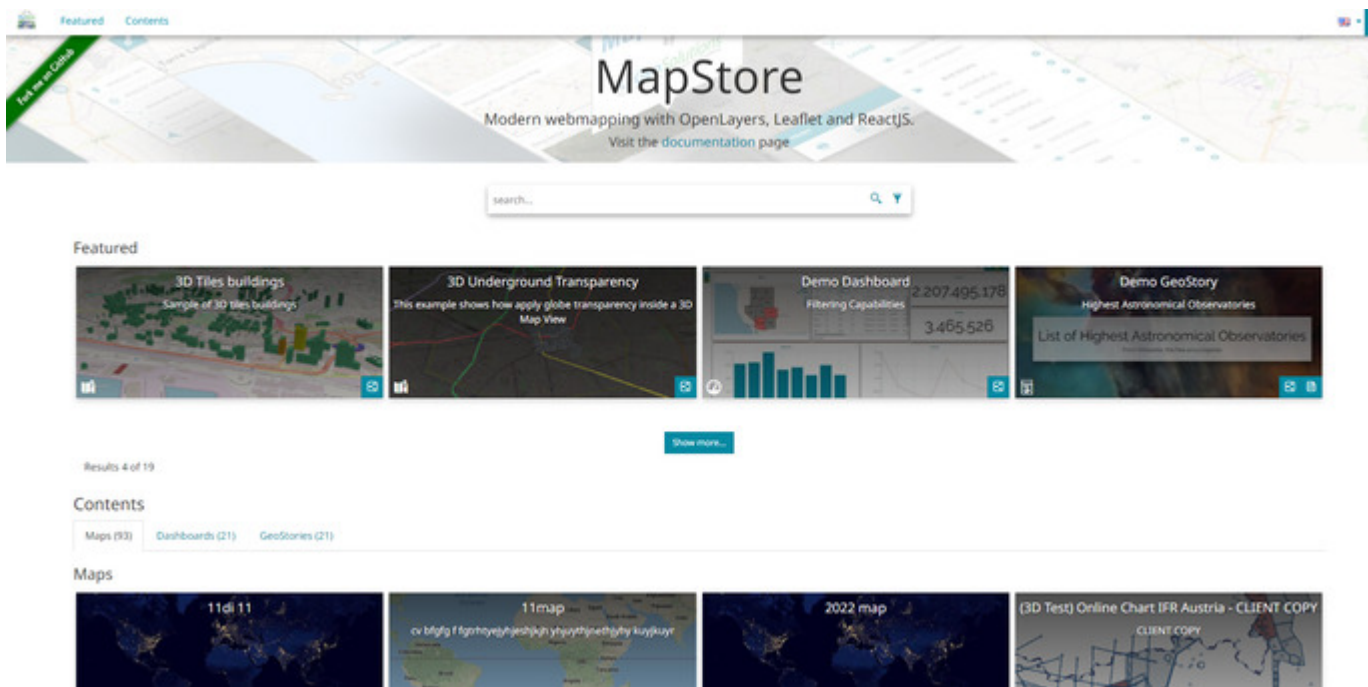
Featured Contents

Fork me on GitHub

MapStore

Modern webmapping with OpenLayers, Leaflet and ReactJS.

Visit the documentation page

search...

Featured

3D Tiles buildings
Sample of 3D tiles buildings

3D Underground Transparency
This example shows how apply globe transparency inside a 3D Map View

Demo Dashboard
Filtering Capabilities
2.207.495.178
3.465.526

Demo GeoStory
Highest Astronomical Observatories
List of Highest Astronomical Observatories

Show more...

Results 4 of 19

Contents

Maps (93) Dashboards (21) GeoStories (21)

Maps

11di 11

11map
cv bfgfg f fgtrhtyejyhjeshjkjh yhjuythjnethjyhy kuyjkuyr

2022 map

(3D Test) Online Chart IFR Austria - CLIENT COPY
CLIENT COPY